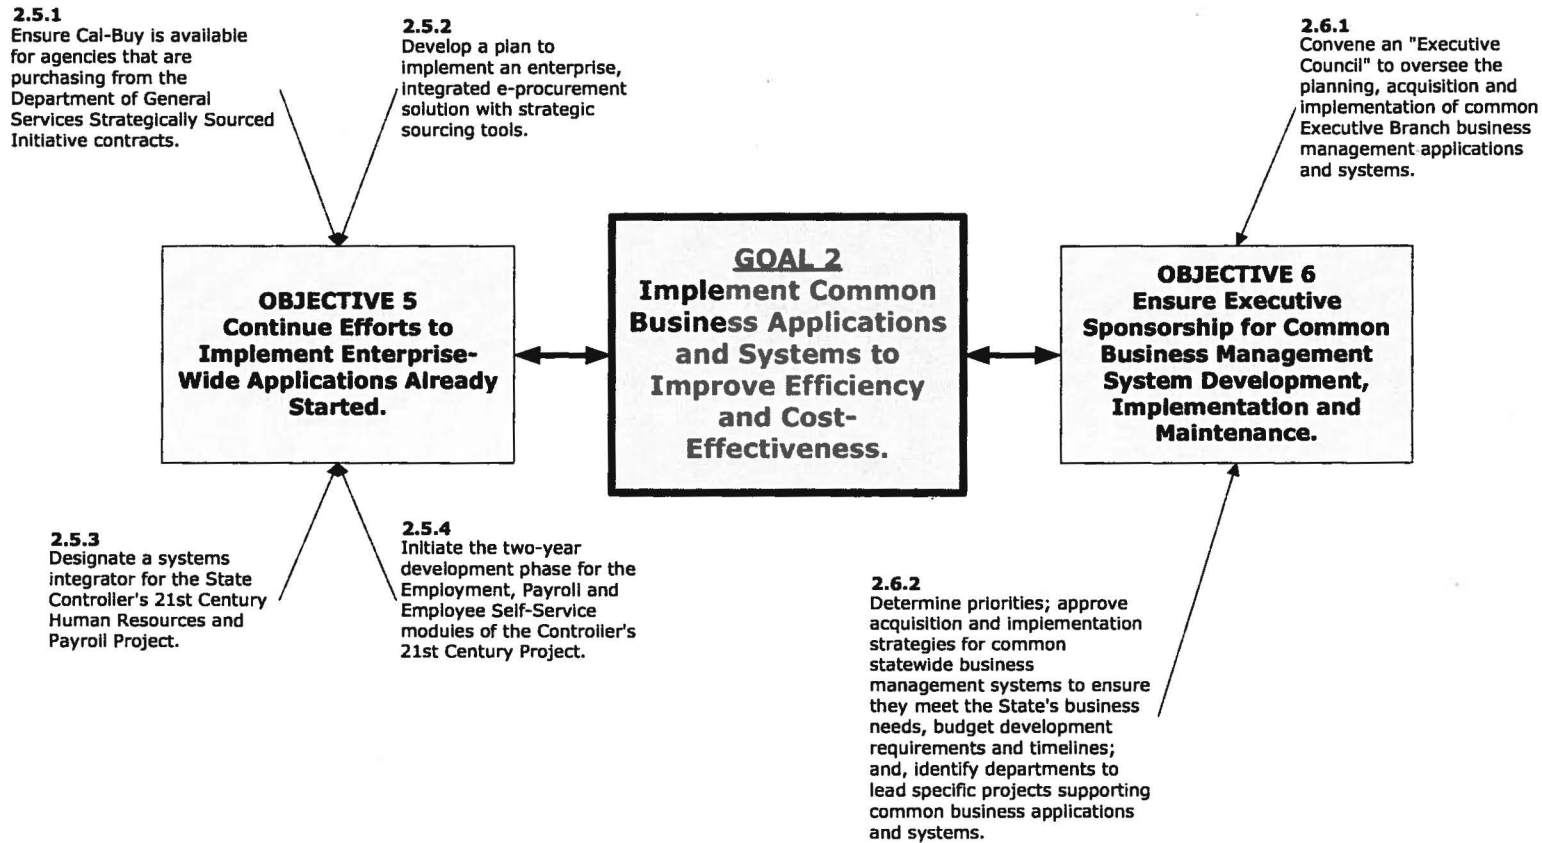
2.5.1
Ensure Cal-Buy is available for agencies that are purchasing from the Department of General Services Strategically Sourced Initiative contracts.

2.5.2
Develop a plan to implement an enterprise, integrated e-procurement solution with strategic sourcing tools.

2.6.1
Convene an "Executive Council" to oversee the planning, acquisition and implementation of common Executive Branch business management applications and systems.

OBJECTIVE 5
Continue Efforts to Implement Enterprise-Wide Applications Already Started.

GOAL 2
Implement Common Business Applications and Systems to Improve Efficiency and Cost-Effectiveness.

OBJECTIVE 6
Ensure Executive Sponsorship for Common Business Management System Development, Implementation and Maintenance.

2.5.3
Designate a systems integrator for the State Controller's 21st Century Human Resources and Payroll Project.

2.5.4
Initiate the two-year development phase for the Employment, Payroll and Employee Self-Service modules of the Controller's 21st Century Project.

2.6.2
Determine priorities; approve acquisition and implementation strategies for common statewide business management systems to ensure they meet the State's business needs, budget development requirements and timelines; and, identify departments to lead specific projects supporting common business applications and systems.